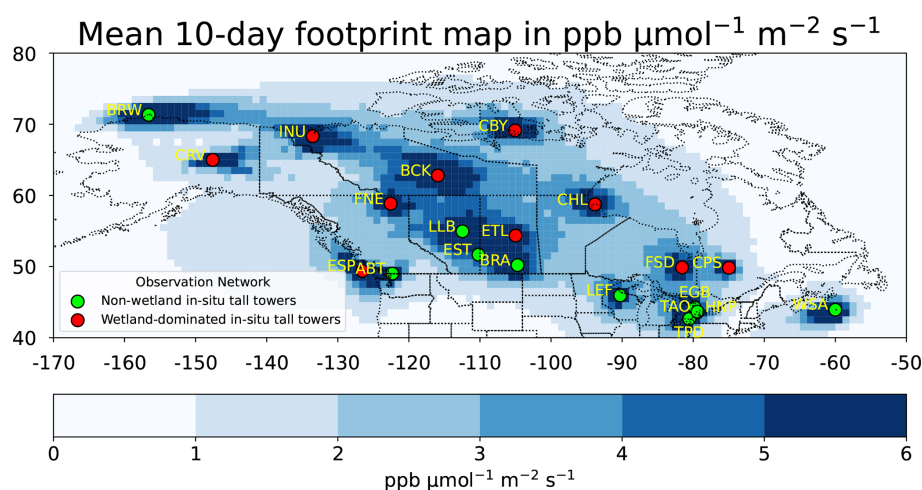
Mean 10-day footprint map in ppb µmol$^{-1}$ m$^{-2}$ s$^{-1}$

80
70
60
50
40

BRW
INU
CBY
CRV
BCK
FNE
CHL
LLB
ETL
EST
BRA
ESP
ABT
FSD
CPS
LEF
EGB
TAO
HKP
TPD
WSA

Observation Network
Non-wetland in-situ tall towers
Wetland-dominated in-situ tall towers

-170 -160 -150 -140 -130 -120 -110 -100 -90 -80 -70 -60 -50

0 1 2 3 4 5 6

ppb µmol$^{-1}$ m$^{-2}$ s$^{-1}$